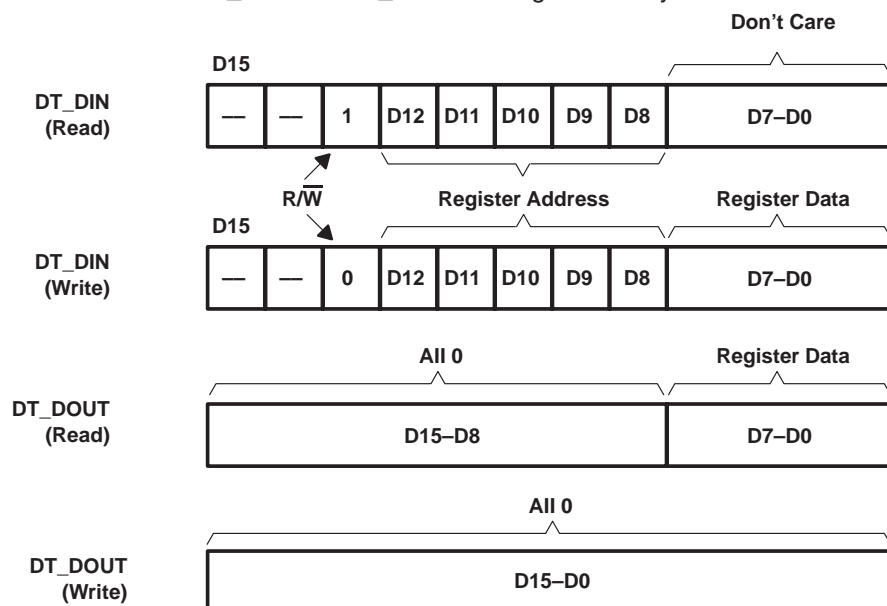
Don't Care

D15

DT_DIN (Read)

| — | — | 1 | D12 | D11 | D10 | D9 | D8 | D7–D0 |
|---|---|---|---|---|---|---|---|---|

R/$\overline{W}$

Register Address

Register Data

D15

DT_DIN (Write)

| — | — | 0 | D12 | D11 | D10 | D9 | D8 | D7–D0 |
|---|---|---|---|---|---|---|---|---|

All 0

Register Data

DT_DOUT (Read)

| D15–D8 | D7–D0 |
|---|---|

All 0

DT_DOUT (Write)

| D15–D0 |
|---|